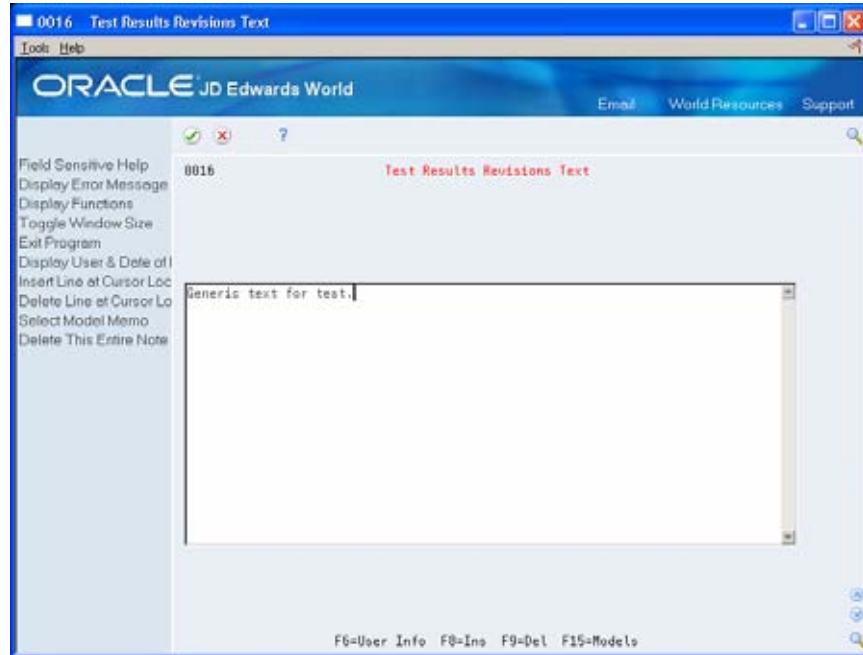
0016 Test Results Revisions Text

Tools Help

ORACLE JD Edwards World

Email World Resources Support

?

Field Sensitive Help
Display Error Message
Display Functions
Toggle Window Size
Exit Program
Display User & Date of I
Insert Line at Cursor Loc
Delete Line at Cursor Lo
Select Model Memo
Delete This Entire Note

0016 Test Results Revisions Text

Generic text for test.

F6=User Info F8=Ins F9=Del F15=Models